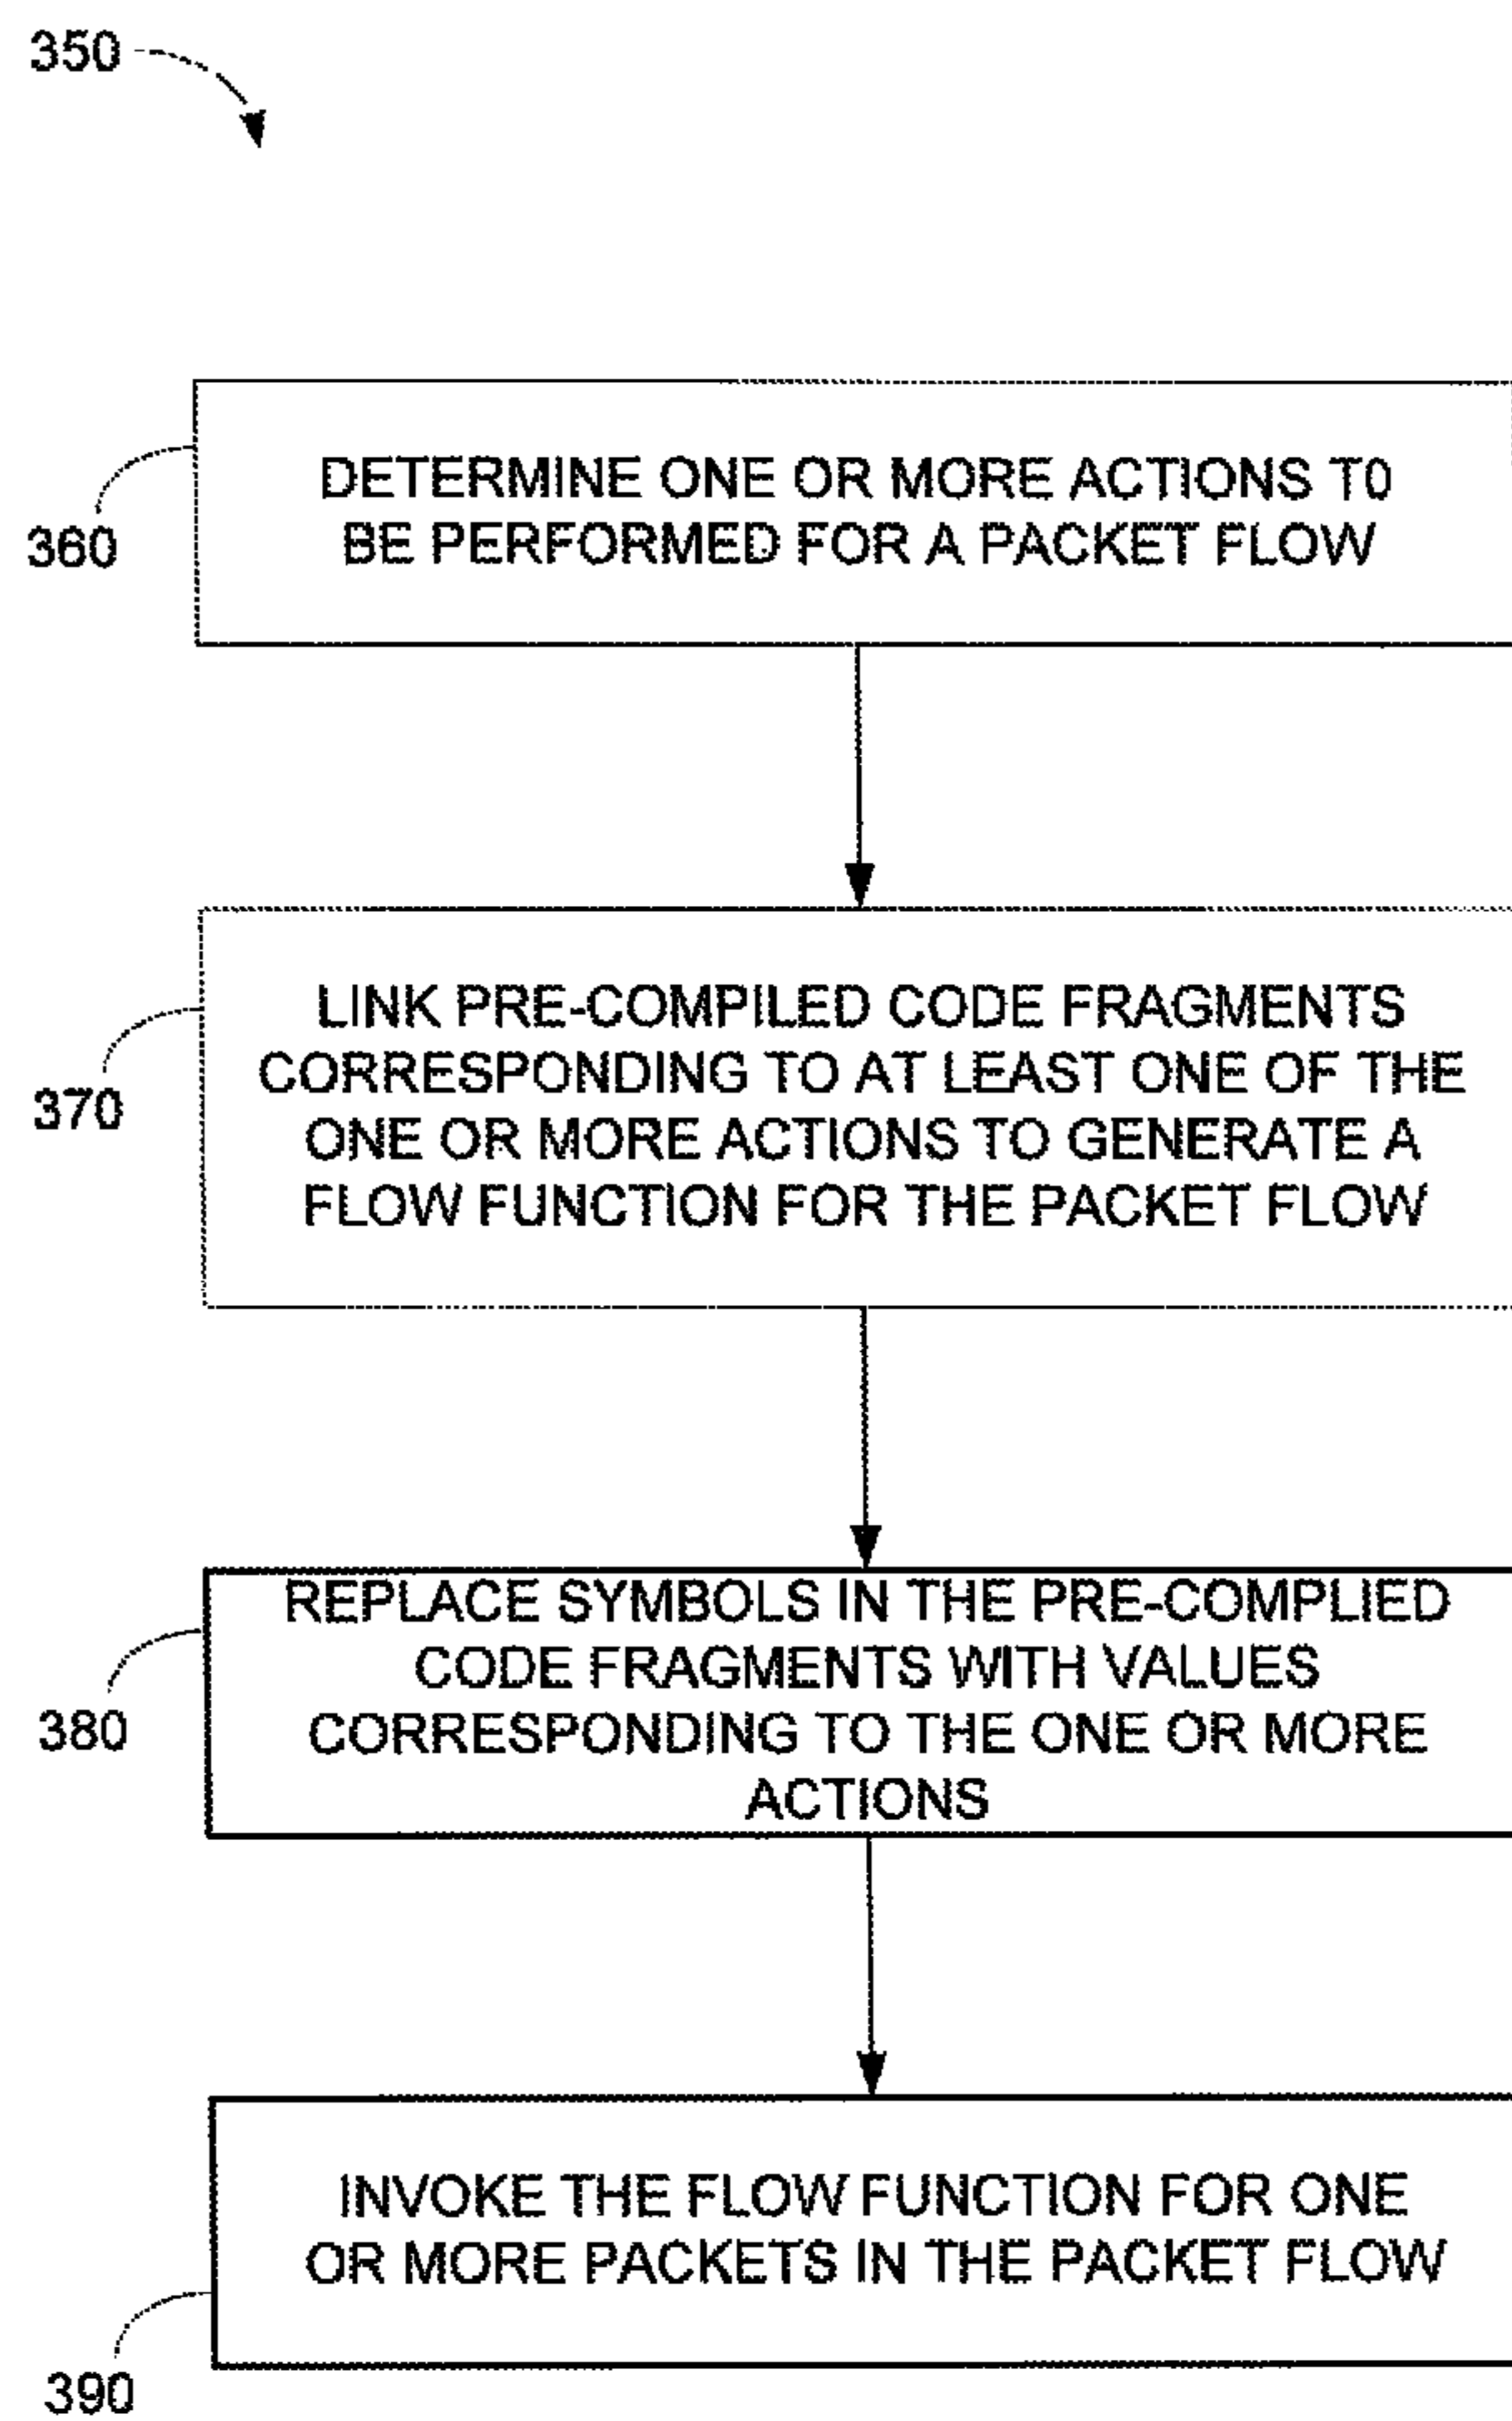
350

360

DETERMINE ONE OR MORE ACTIONS T0 BE PERFORMED FOR A PACKET FLOW

370

LINK PRE-COMPILED CODE FRAGMENTS CORRESPONDING TO AT LEAST ONE OF THE ONE OR MORE ACTIONS TO GENERATE A FLOW FUNCTION FOR THE PACKET FLOW

380

REPLACE SYMBOLS IN THE PRE-COMPLIED CODE FRAGMENTS WITH VALUES CORRESPONDING TO THE ONE OR MORE ACTIONS

INVOKE THE FLOW FUNCTION FOR ONE OR MORE PACKETS IN THE PACKET FLOW

390